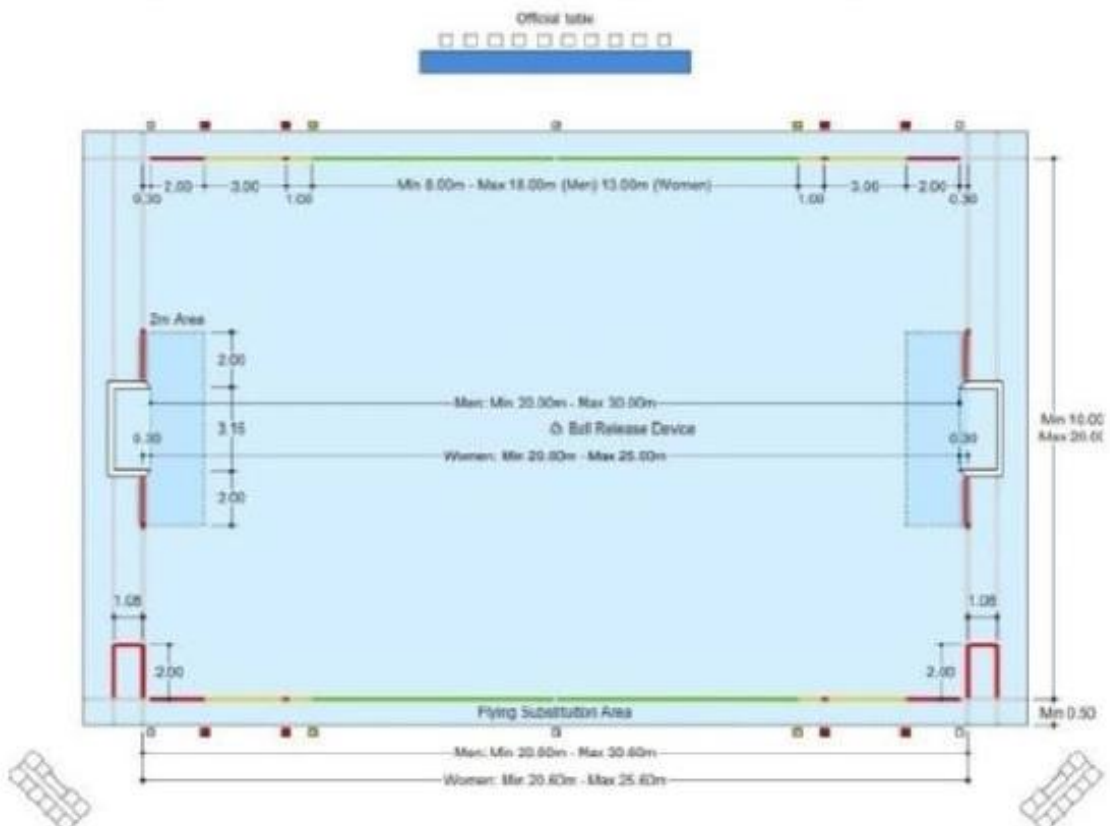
Official table

2.00 3.00 1.00 Min 8.00m - Max 18.00m (Men) 13.00m (Women) 1.00 3.00 2.00
0.30 0.30

2m Area
2.00
Men: Min 20.00m - Max 30.00m
3.15
0.30 Ball Release Device 0.30
Women: Min 20.00m - Max 25.00m
2.00

Min 10.00
Max 20.0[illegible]

1.08 1.08
2.00 2.00

Flying Substitution Area
Min 0.50

Men: Min 20.60m - Max 30.60m
Women: Min 20.60m - Max 25.60m